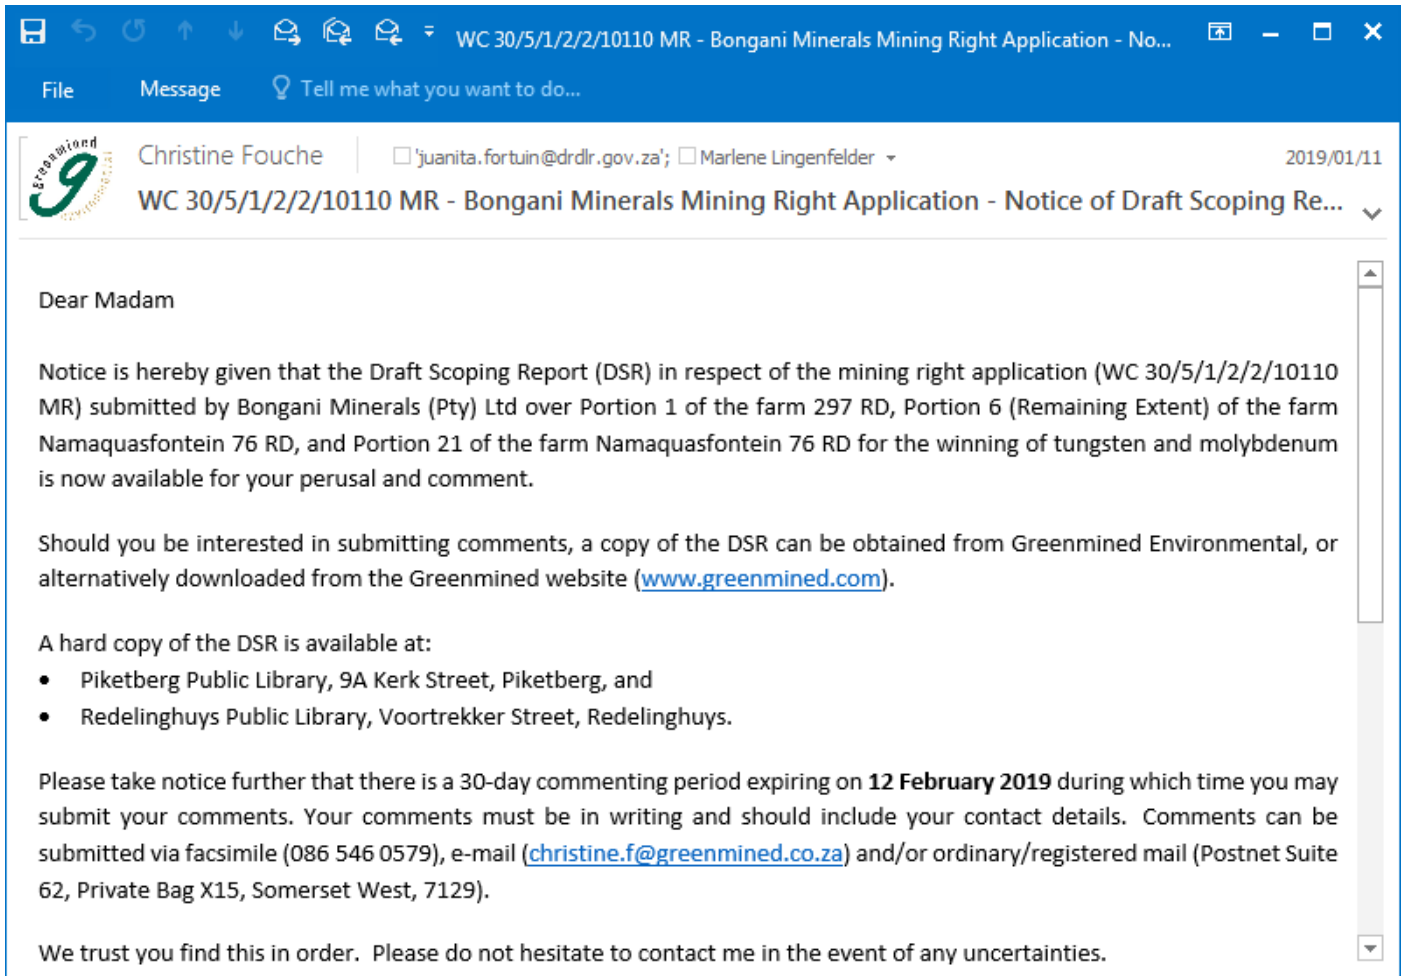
WC 30/5/1/2/2/10110 MR - Bongani Minerals Mining Right Application - No...

File Message Tell me what you want to do...

greenmined

Christine Fouche 'juanita.fortuin@drdlr.gov.za'; Marlene Lingenfelder 2019/01/11

WC 30/5/1/2/2/10110 MR - Bongani Minerals Mining Right Application - Notice of Draft Scoping Re...

Dear Madam

Notice is hereby given that the Draft Scoping Report (DSR) in respect of the mining right application (WC 30/5/1/2/2/10110 MR) submitted by Bongani Minerals (Pty) Ltd over Portion 1 of the farm 297 RD, Portion 6 (Remaining Extent) of the farm Namaquasfontein 76 RD, and Portion 21 of the farm Namaquasfontein 76 RD for the winning of tungsten and molybdenum is now available for your perusal and comment.

Should you be interested in submitting comments, a copy of the DSR can be obtained from Greenmined Environmental, or alternatively downloaded from the Greenmined website (www.greenmined.com).

A hard copy of the DSR is available at:
• Piketberg Public Library, 9A Kerk Street, Piketberg, and
• Redelinghuys Public Library, Voortrekker Street, Redelinghuys.

Please take notice further that there is a 30-day commenting period expiring on 12 February 2019 during which time you may submit your comments. Your comments must be in writing and should include your contact details. Comments can be submitted via facsimile (086 546 0579), e-mail (christine.f@greenmined.co.za) and/or ordinary/registered mail (Postnet Suite 62, Private Bag X15, Somerset West, 7129).

We trust you find this in order. Please do not hesitate to contact me in the event of any uncertainties.